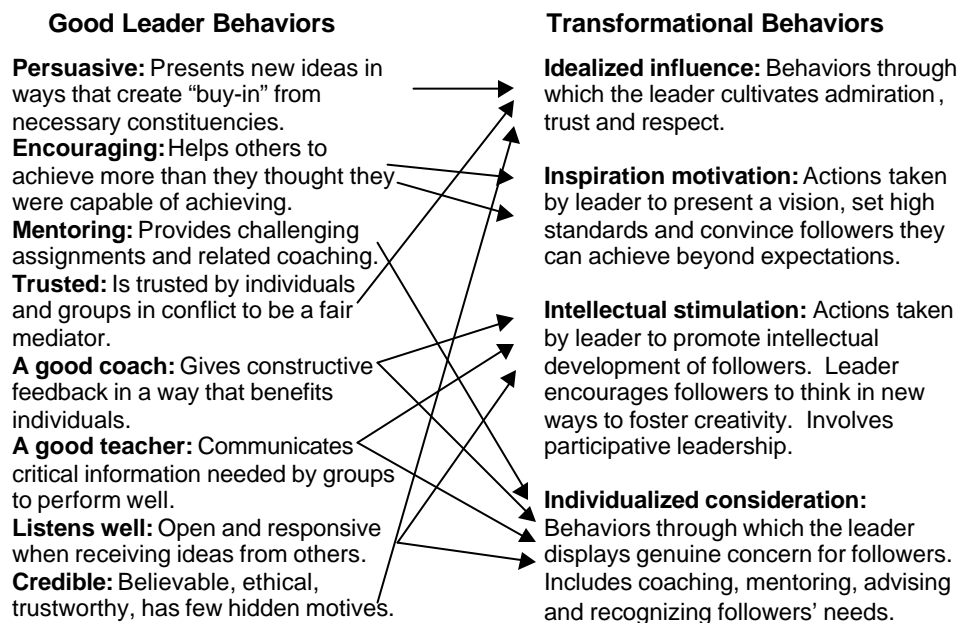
Good Leader Behaviors

Persuasive: Presents new ideas in ways that create "buy-in" from necessary constituencies.
Encouraging: Helps others to achieve more than they thought they were capable of achieving.
Mentoring: Provides challenging assignments and related coaching.
Trusted: Is trusted by individuals and groups in conflict to be a fair mediator.
A good coach: Gives constructive feedback in a way that benefits individuals.
A good teacher: Communicates critical information needed by groups to perform well.
Listens well: Open and responsive when receiving ideas from others.
Credible: Believable, ethical, trustworthy, has few hidden motives.

Transformational Behaviors

Idealized influence: Behaviors through which the leader cultivates admiration, trust and respect.

Inspiration motivation: Actions taken by leader to present a vision, set high standards and convince followers they can achieve beyond expectations.

Intellectual stimulation: Actions taken by leader to promote intellectual development of followers. Leader encourages followers to think in new ways to foster creativity. Involves participative leadership.

Individualized consideration: Behaviors through which the leader displays genuine concern for followers. Includes coaching, mentoring, advising and recognizing followers' needs.